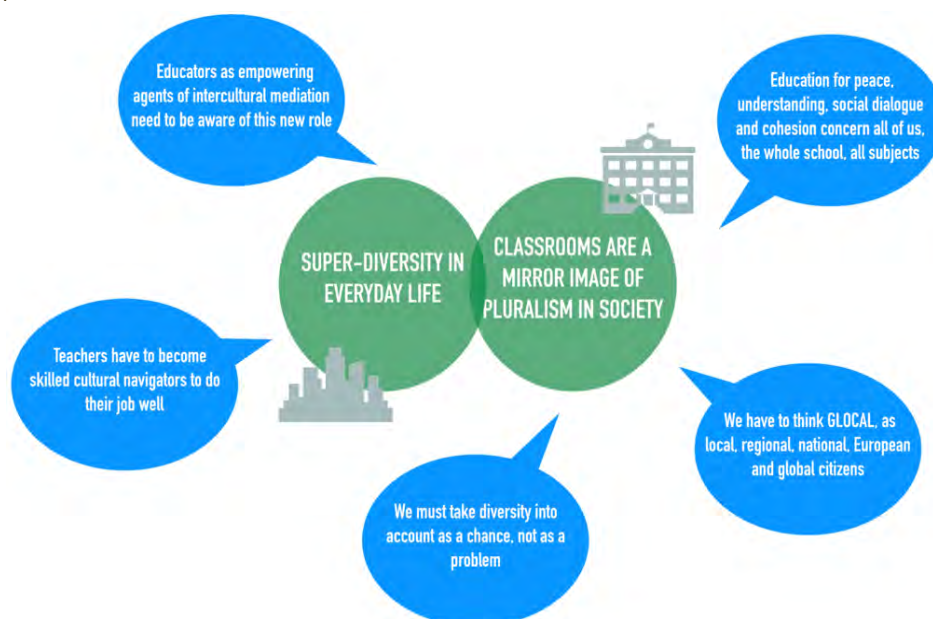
Educators as empowering agents of intercultural mediation need to be aware of this new role

Education for peace, understanding, social dialogue and cohesion concern all of us, the whole school, all subjects

SUPER-DIVERSITY IN EVERYDAY LIFE

CLASSROOMS ARE A MIRROR IMAGE OF PLURALISM IN SOCIETY

Teachers have to become skilled cultural navigators to do their job well

We have to think GLOCAL, as local, regional, national, European and global citizens

We must take diversity into account as a chance, not as a problem